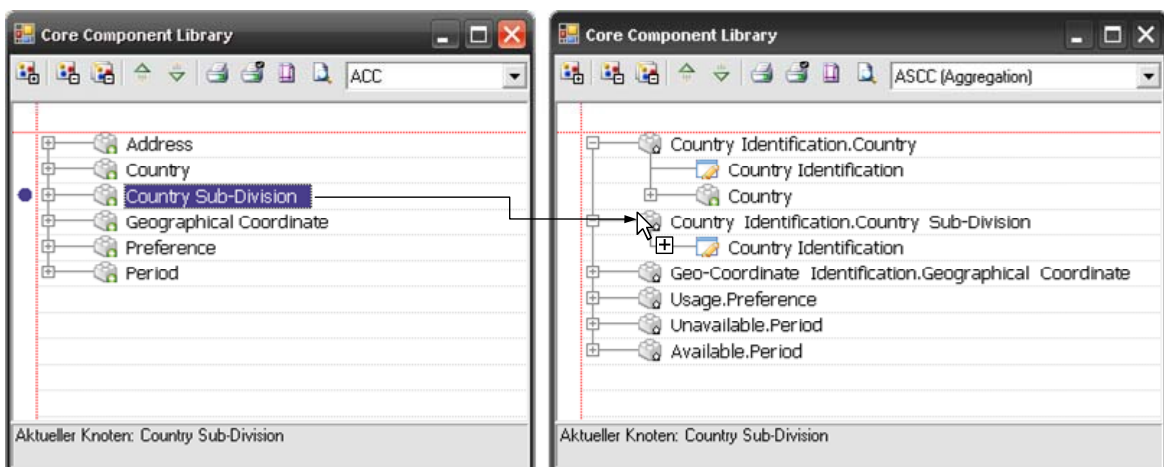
Core Component Library

ACC

Address
Country
Country Sub-Division
Geographical Coordinate
Preference
Period

Aktueller Knoten: Country Sub-Division

Core Component Library

ASCC (Aggregation)

Country Identification.Country
Country Identification
Country
Country Identification.Country Sub-Division
Country Identification
Geo-Coordinate Identification.Geographical Coordinate
Usage.Preference
Unavailable.Period
Available.Period

Aktueller Knoten: Country Sub-Division